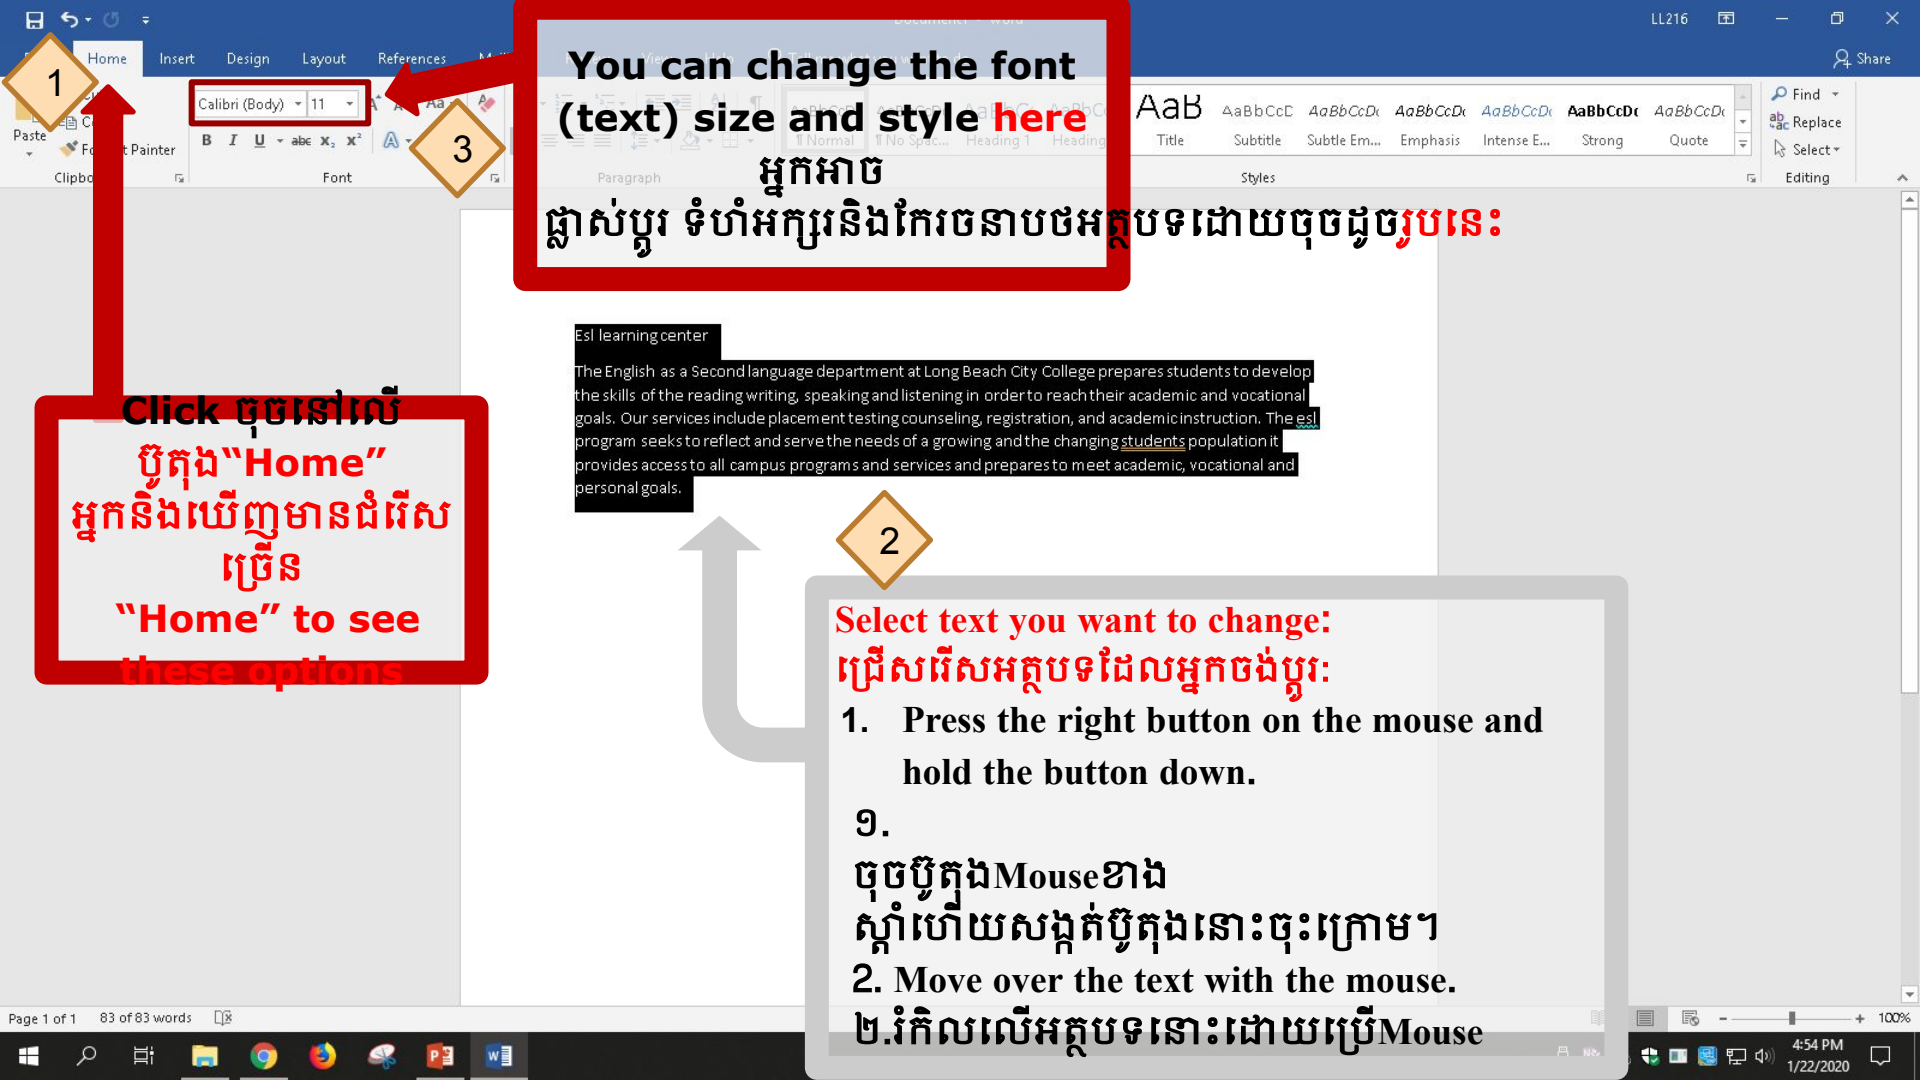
LL216

Share

Home Insert Design Layout References

Paste

Format Painter

Clipboard

Calibri (Body) 11

Font

B I U abc $x_2$ $x^2$

Paragraph

AaB Title

AaBbCcD Subtitle

AaBbCcD Subtle Em...

AaBbCcD Emphasis

AaBbCcD Intense E...

AaBbCcD Strong

AaBbCcD Quote

Styles

Find

Replace

Select

Editing

1

3

You can change the font (text) size and style here
អ្នកអាច
ផ្លាស់ប្តូរ ទំហំអក្សរនិងកែរចនាបថអត្ថបទដោយចុចដូចរូបនេះ

Click ចុចនៅលើ
ប៊ូតុង"Home"
អ្នកនិងឃើញមានជំរើសច្រើន
"Home" to see
these options

Esl learning center

The English as a Second language department at Long Beach City College prepares students to develop the skills of the reading writing, speaking and listening in order to reach their academic and vocational goals. Our services include placement testing counseling, registration, and academic instruction. The esl program seeks to reflect and serve the needs of a growing and the changing students population it provides access to all campus programs and services and prepares to meet academic, vocational and personal goals.

2

Select text you want to change:
ជ្រើសរើសអត្ថបទដែលអ្នកចង់ប្តូរ:

1. Press the right button on the mouse and hold the button down.

១.
ចុចប៊ូតុងMouseខាងស្តាំហើយសង្កត់ប៊ូតុងនោះចុះក្រោម។

2. Move over the text with the mouse.

២.រំកិលលើអត្ថបទនោះដោយប្រើMouse

Page 1 of 1 83 of 83 words

100%

4:54 PM
1/22/2020